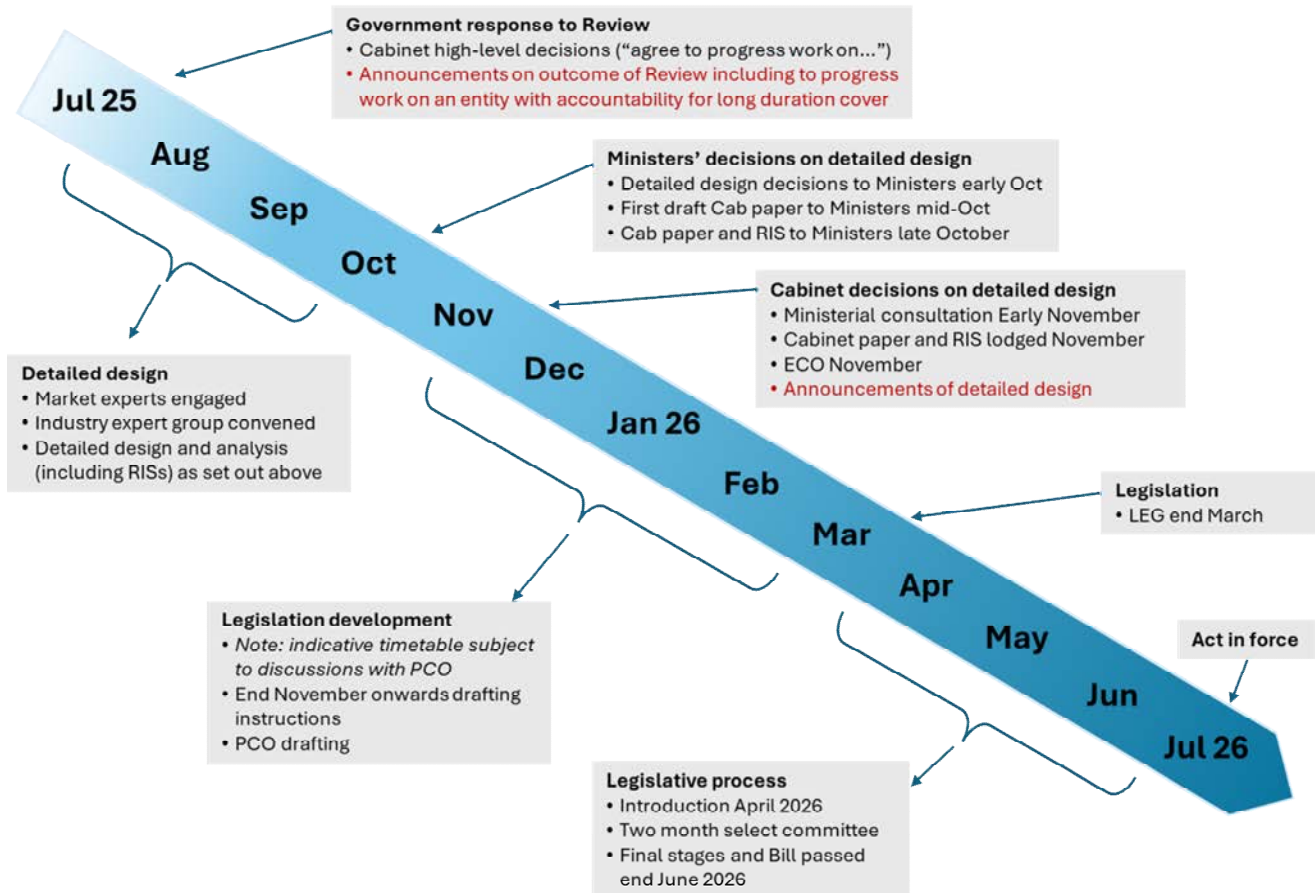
Government response to Review
• Cabinet high-level decisions ("agree to progress work on...")
• Announcements on outcome of Review including to progress work on an entity with accountability for long duration cover

Jul 25
Aug
Sep
Oct
Nov
Dec
Jan 26
Feb
Mar
Apr
May
Jun
Jul 26

Ministers' decisions on detailed design
• Detailed design decisions to Ministers early Oct
• First draft Cab paper to Ministers mid-Oct
• Cab paper and RIS to Ministers late October

Cabinet decisions on detailed design
• Ministerial consultation Early November
• Cabinet paper and RIS lodged November
• ECO November
• Announcements of detailed design

Detailed design
• Market experts engaged
• Industry expert group convened
• Detailed design and analysis (including RISs) as set out above

Legislation
• LEG end March

Act in force

Legislation development
• Note: indicative timetable subject to discussions with PCO
• End November onwards drafting instructions
• PCO drafting

Legislative process
• Introduction April 2026
• Two month select committee
• Final stages and Bill passed end June 2026